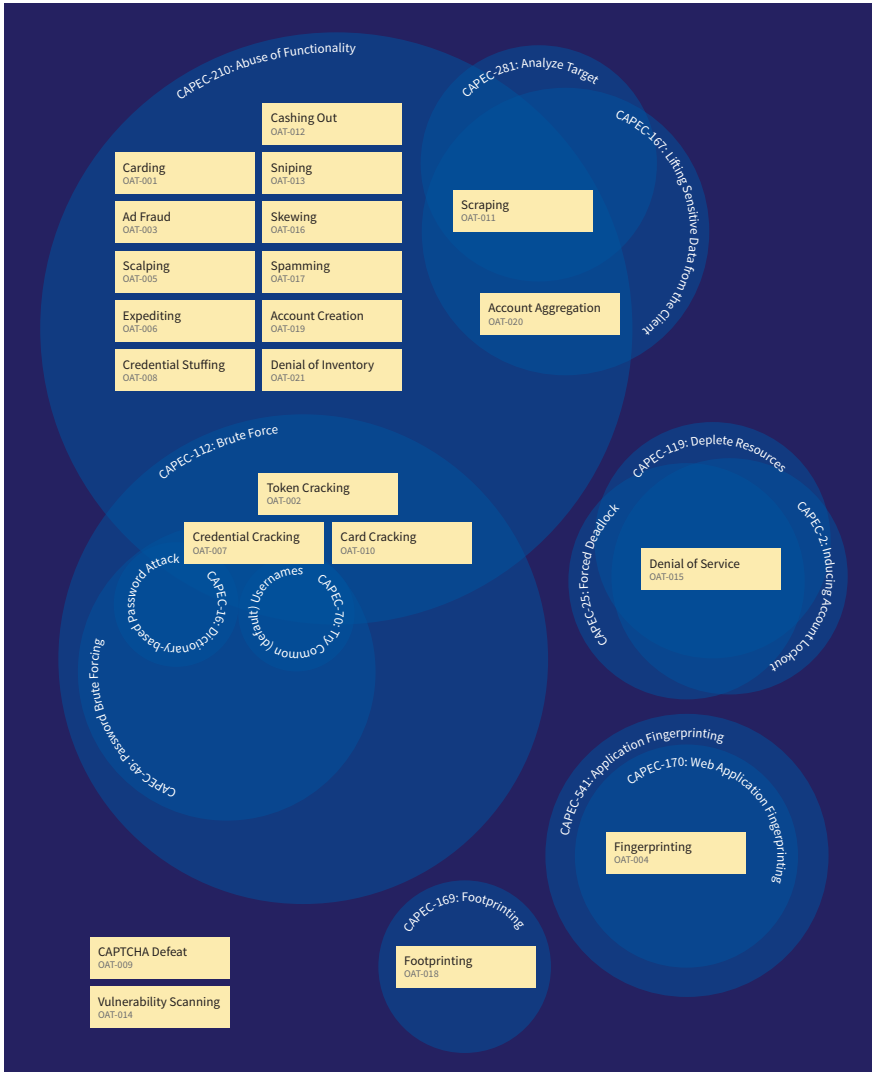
CAPEC-210: Abuse of Functionality

Cashing Out
OAT-012

Carding
OAT-001

Sniping
OAT-013

Ad Fraud
OAT-003

Skewing
OAT-016

Scalping
OAT-005

Spamming
OAT-017

Expediting
OAT-006

Account Creation
OAT-019

Credential Stuffing
OAT-008

Denial of Inventory
OAT-021

CAPEC-281: Analyze Target

CAPEC-167: Lifting Sensitive Data from the Client

Scraping
OAT-011

Account Aggregation
OAT-020

CAPEC-112: Brute Force

Token Cracking
OAT-002

Credential Cracking
OAT-007

Card Cracking
OAT-010

CAPEC-16: Dictionary-based Password Attack

CAPEC-70: Try Common (default) Usernames

CAPEC-49: Password Brute Forcing

CAPEC-119: Deplete Resources

CAPEC-25: Forced Deadlock

CAPEC-2: Inducing Account Lockout

Denial of Service
OAT-015

CAPEC-541: Application Fingerprinting

CAPEC-170: Web Application Fingerprinting

Fingerprinting
OAT-004

CAPEC-169: Footprinting

Footprinting
OAT-018

CAPTCHA Defeat
OAT-009

Vulnerability Scanning
OAT-014